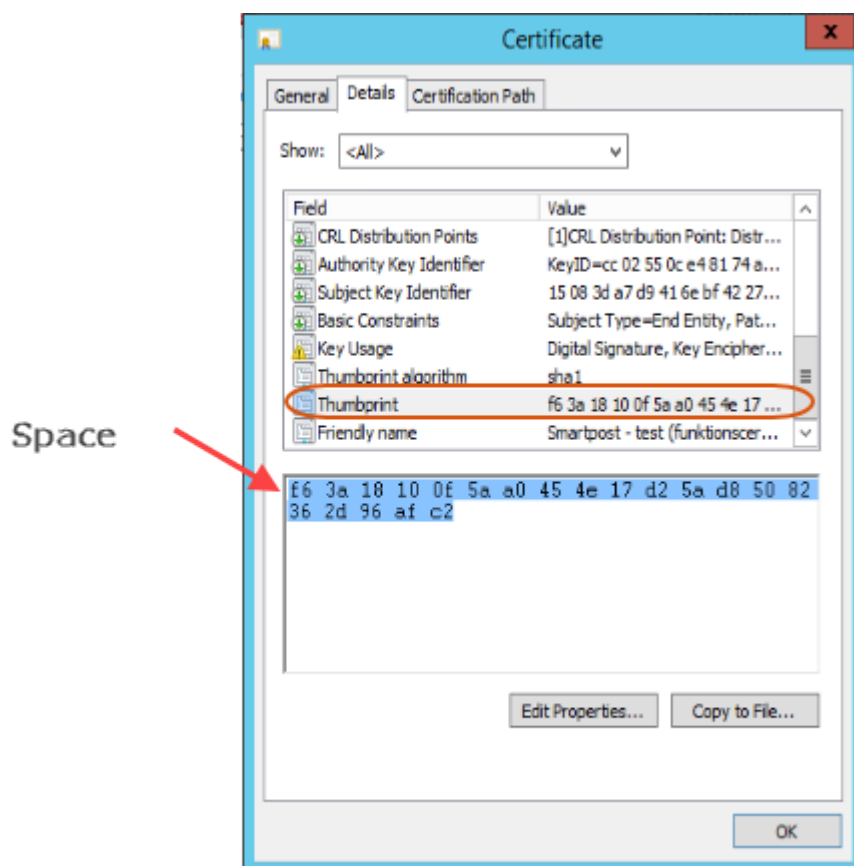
Certificate

x

General | Details | Certification Path

Show: <All>

| Field | Value |
|---|---|
| CRL Distribution Points | [1]CRL Distribution Point: Distr... |
| Authority Key Identifier | KeyID=cc 02 55 0c e4 81 74 a... |
| Subject Key Identifier | 15 08 3d a7 d9 41 6e bf 42 27... |
| Basic Constraints | Subject Type=End Entity, Pat... |
| Key Usage | Digital Signature, Key Encipher... |
| Thumbprint algorithm | sha1 |
| Thumbprint | f6 3a 18 10 0f 5a a0 45 4e 17 ... |
| Friendly name | Smartpost - test (funktionscer... |

Space

f6 3a 18 10 0f 5a a0 45 4e 17 d2 5a d8 50 82 36 2d 96 af c2

Edit Properties... Copy to File...

OK